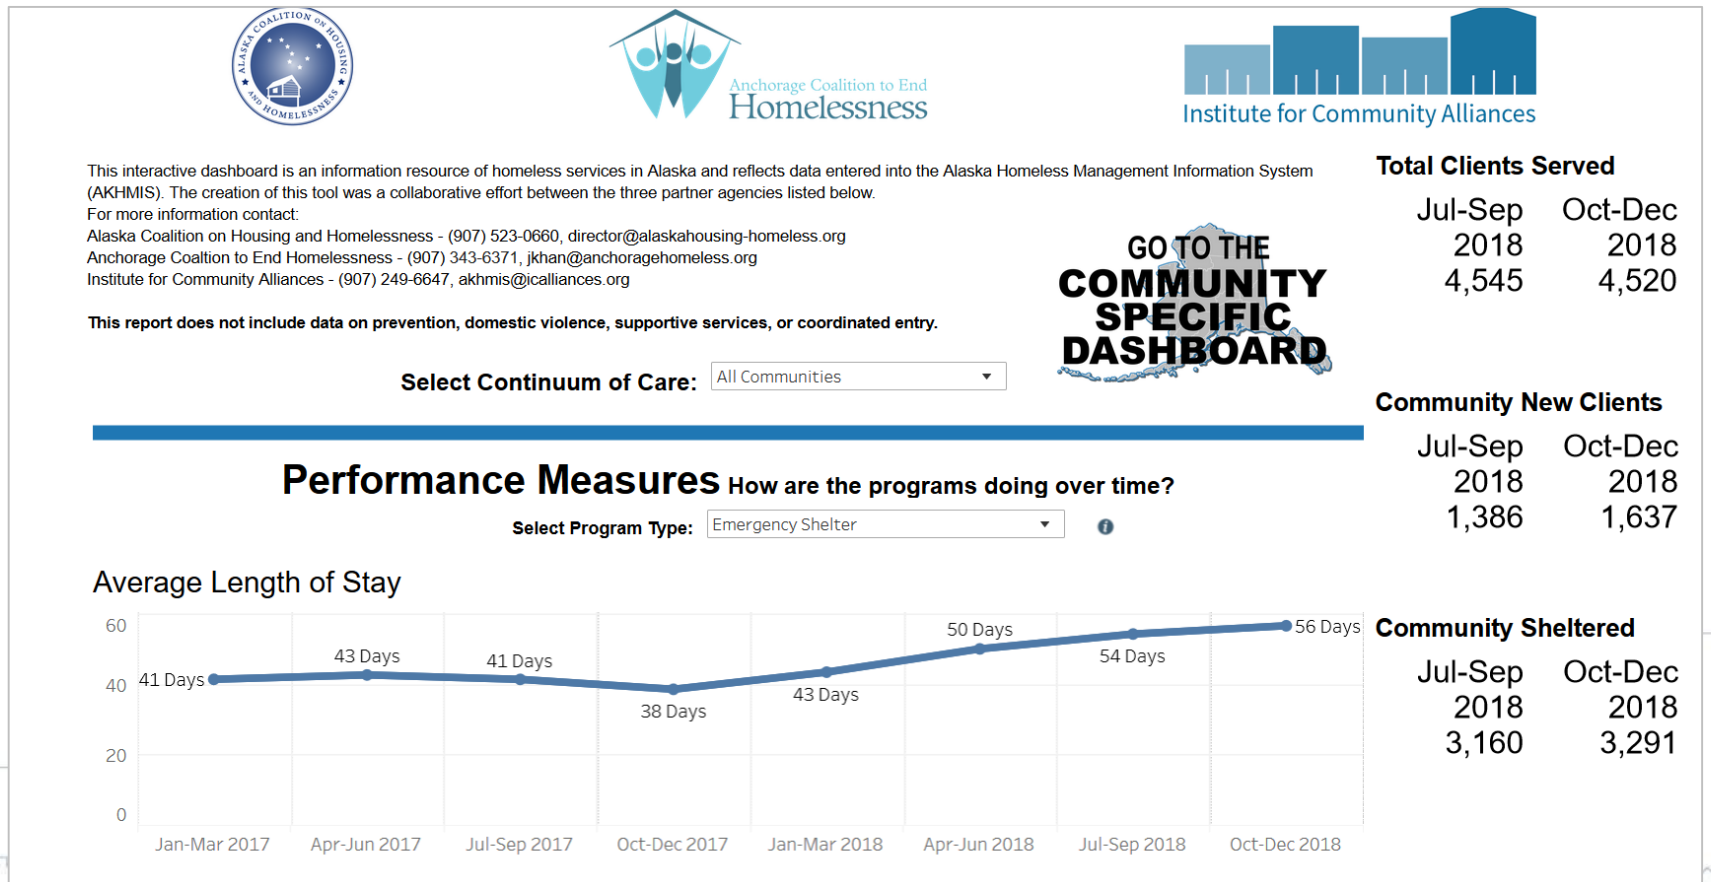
ALASKA COALITION ON HOUSING AND HOMELESSNESS

Anchorage Coalition to End Homelessness

Institute for Community Alliances

This interactive dashboard is an information resource of homeless services in Alaska and reflects data entered into the Alaska Homeless Management Information System (AKHMIS). The creation of this tool was a collaborative effort between the three partner agencies listed below.
For more information contact:
Alaska Coalition on Housing and Homelessness - (907) 523-0660, director@alaskahousing-homeless.org
Anchorage Coaltion to End Homelessness - (907) 343-6371, jkhan@anchoragehomeless.org
Institute for Community Alliances - (907) 249-6647, akhmis@icalliances.org

This report does not include data on prevention, domestic violence, supportive services, or coordinated entry.

Select Continuum of Care: All Communities

GO TO THE COMMUNITY SPECIFIC DASHBOARD

Total Clients Served

| Jul-Sep 2018 | Oct-Dec 2018 |
|---|---|
| 4,545 | 4,520 |

Community New Clients

| Jul-Sep 2018 | Oct-Dec 2018 |
|---|---|
| 1,386 | 1,637 |

Community Sheltered

| Jul-Sep 2018 | Oct-Dec 2018 |
|---|---|
| 3,160 | 3,291 |

Performance Measures How are the programs doing over time?

Select Program Type: Emergency Shelter

Average Length of Stay

60
40
20
0

41 Days
43 Days
41 Days
38 Days
43 Days
50 Days
54 Days
56 Days

Jan-Mar 2017 Apr-Jun 2017 Jul-Sep 2017 Oct-Dec 2017 Jan-Mar 2018 Apr-Jun 2018 Jul-Sep 2018 Oct-Dec 2018